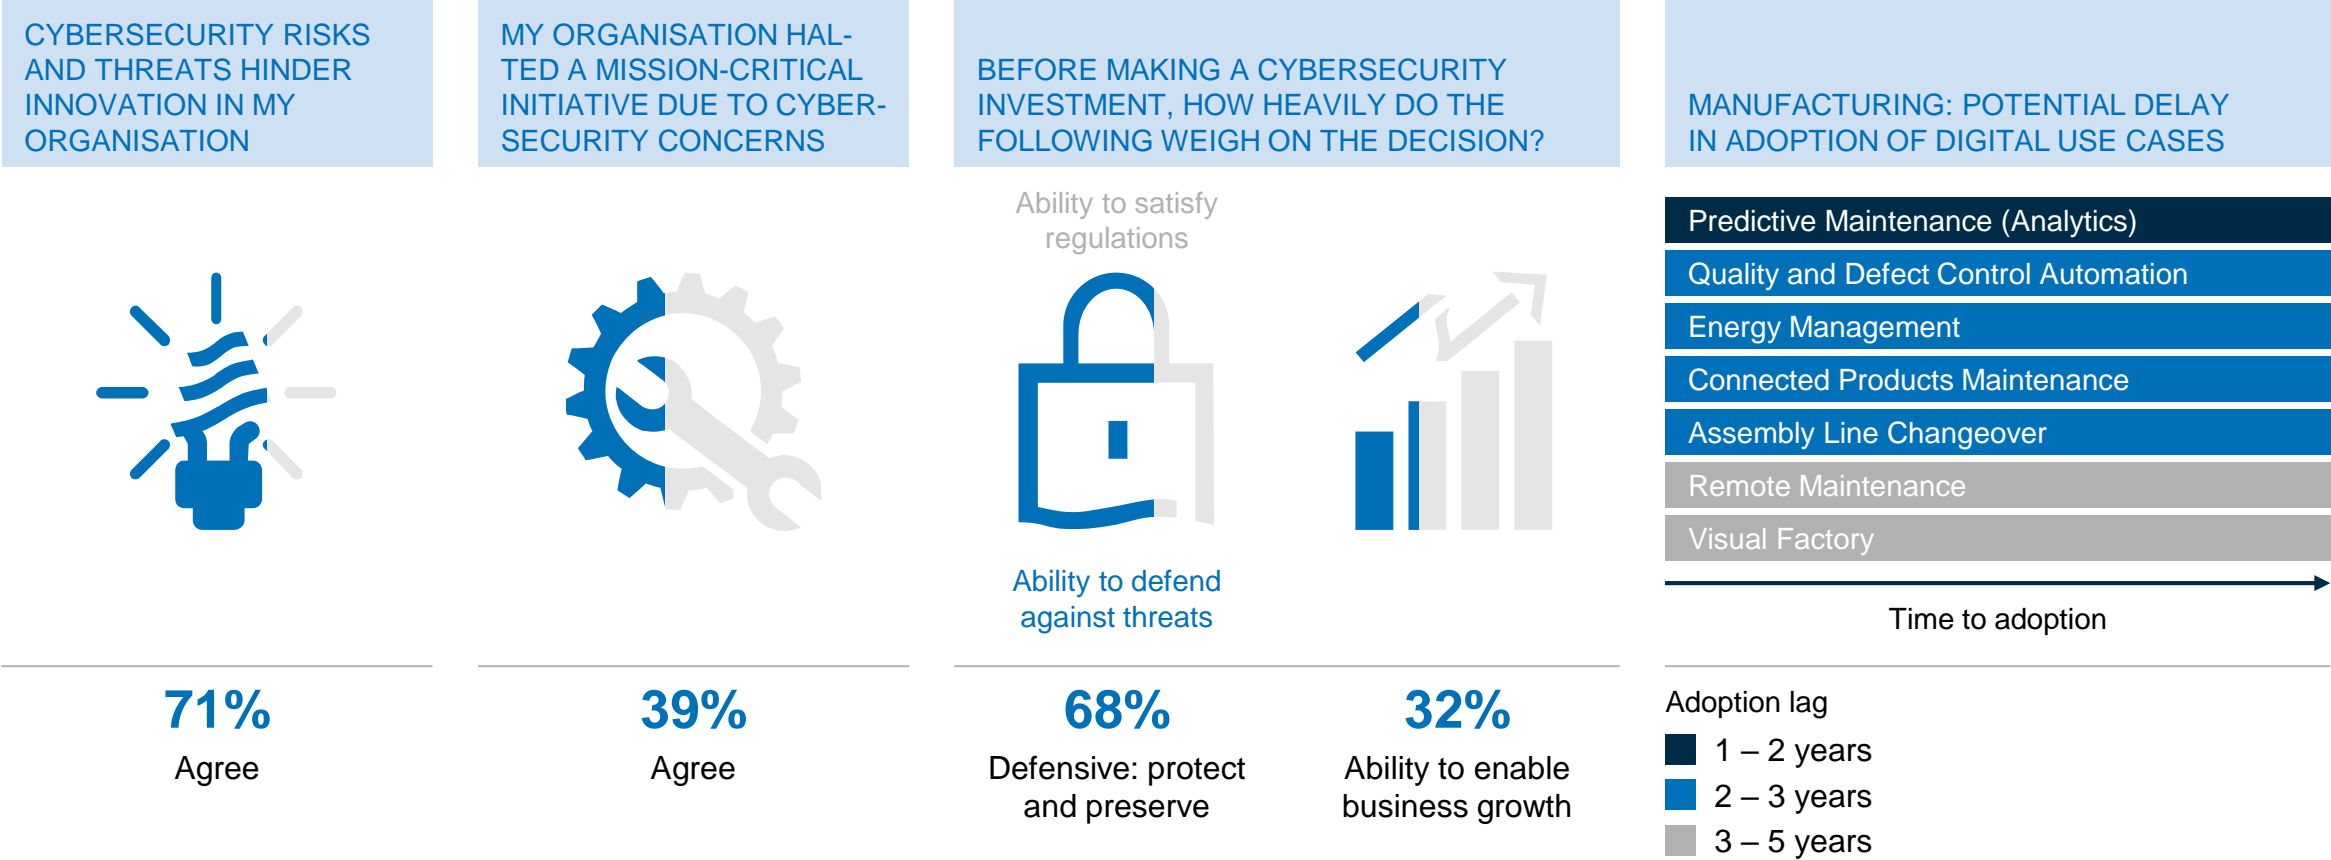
CYBERSECURITY RISKS AND THREATS HINDER INNOVATION IN MY ORGANISATION

71%
Agree

MY ORGANISATION HALTED A MISSION-CRITICAL INITIATIVE DUE TO CYBERSECURITY CONCERNS

39%
Agree

BEFORE MAKING A CYBERSECURITY INVESTMENT, HOW HEAVILY DO THE FOLLOWING WEIGH ON THE DECISION?

Ability to satisfy regulations

Ability to defend against threats

68%
Defensive: protect and preserve

32%
Ability to enable business growth

MANUFACTURING: POTENTIAL DELAY IN ADOPTION OF DIGITAL USE CASES

Predictive Maintenance (Analytics)
Quality and Defect Control Automation
Energy Management
Connected Products Maintenance
Assembly Line Changeover
Remote Maintenance
Visual Factory

Time to adoption

Adoption lag
1 – 2 years
2 – 3 years
3 – 5 years